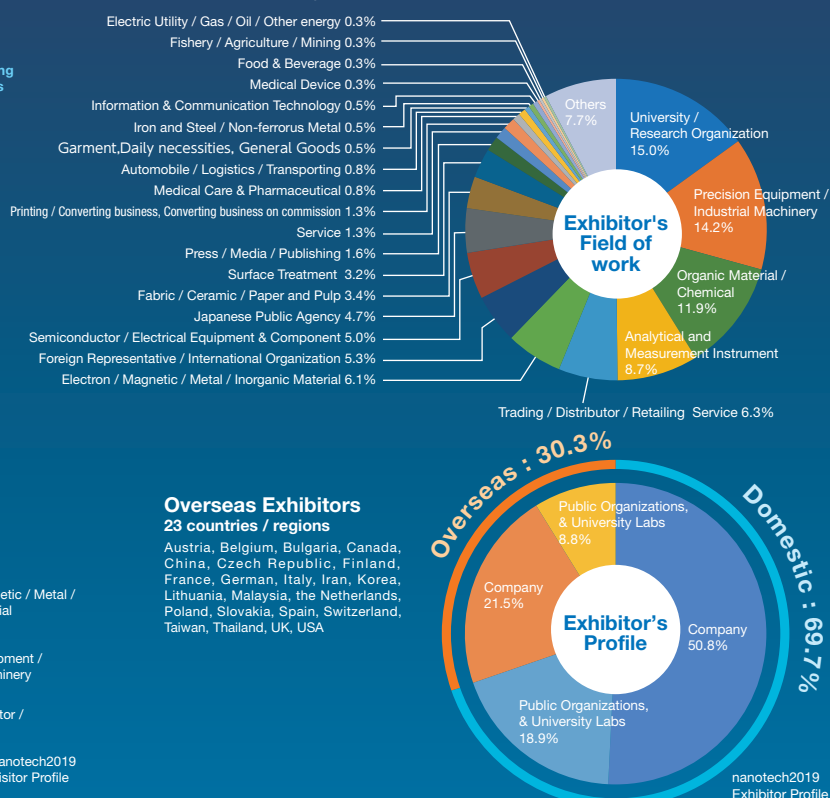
ng
s

Electric Utility / Gas / Oil / Other energy 0.3%
Fishery / Agriculture / Mining 0.3%
Food & Beverage 0.3%
Medical Device 0.3%
Information & Communication Technology 0.5%
Iron and Steel / Non-ferrorus Metal 0.5%
Garment,Daily necessities, General Goods 0.5%
Automobile / Logistics / Transporting 0.8%
Medical Care & Pharmaceutical 0.8%
Printing / Converting business, Converting business on commission 1.3%
Service 1.3%
Press / Media / Publishing 1.6%
Surface Treatment 3.2%
Fabric / Ceramic / Paper and Pulp 3.4%
Japanese Public Agency 4.7%
Semiconductor / Electrical Equipment & Component 5.0%
Foreign Representative / International Organization 5.3%
Electron / Magnetic / Metal / Inorganic Material 6.1%

Others 7.7%
University / Research Organization 15.0%
Precision Equipment / Industrial Machinery 14.2%
Organic Material / Chemical 11.9%
Analytical and Measurement Instrument 8.7%

Exhibitor's Field of work

Trading / Distributor / Retailing Service 6.3%

Overseas : 30.3%

Domestic : 69.7%

Overseas Exhibitors
23 countries / regions

Austria, Belgium, Bulgaria, Canada, China, Czech Republic, Finland, France, German, Italy, Iran, Korea, Lithuania, Malaysia, the Netherlands, Poland, Slovakia, Spain, Switzerland, Taiwan, Thailand, UK, USA

Public Organizations, & University Labs 8.8%
Company 21.5%
Exhibitor's Profile
Company 50.8%
Public Organizations, & University Labs 18.9%

etic / Metal /
ial

pment /
hinery

tor /

nanotech2019
isitor Profile

nanotech2019
Exhibitor Profile